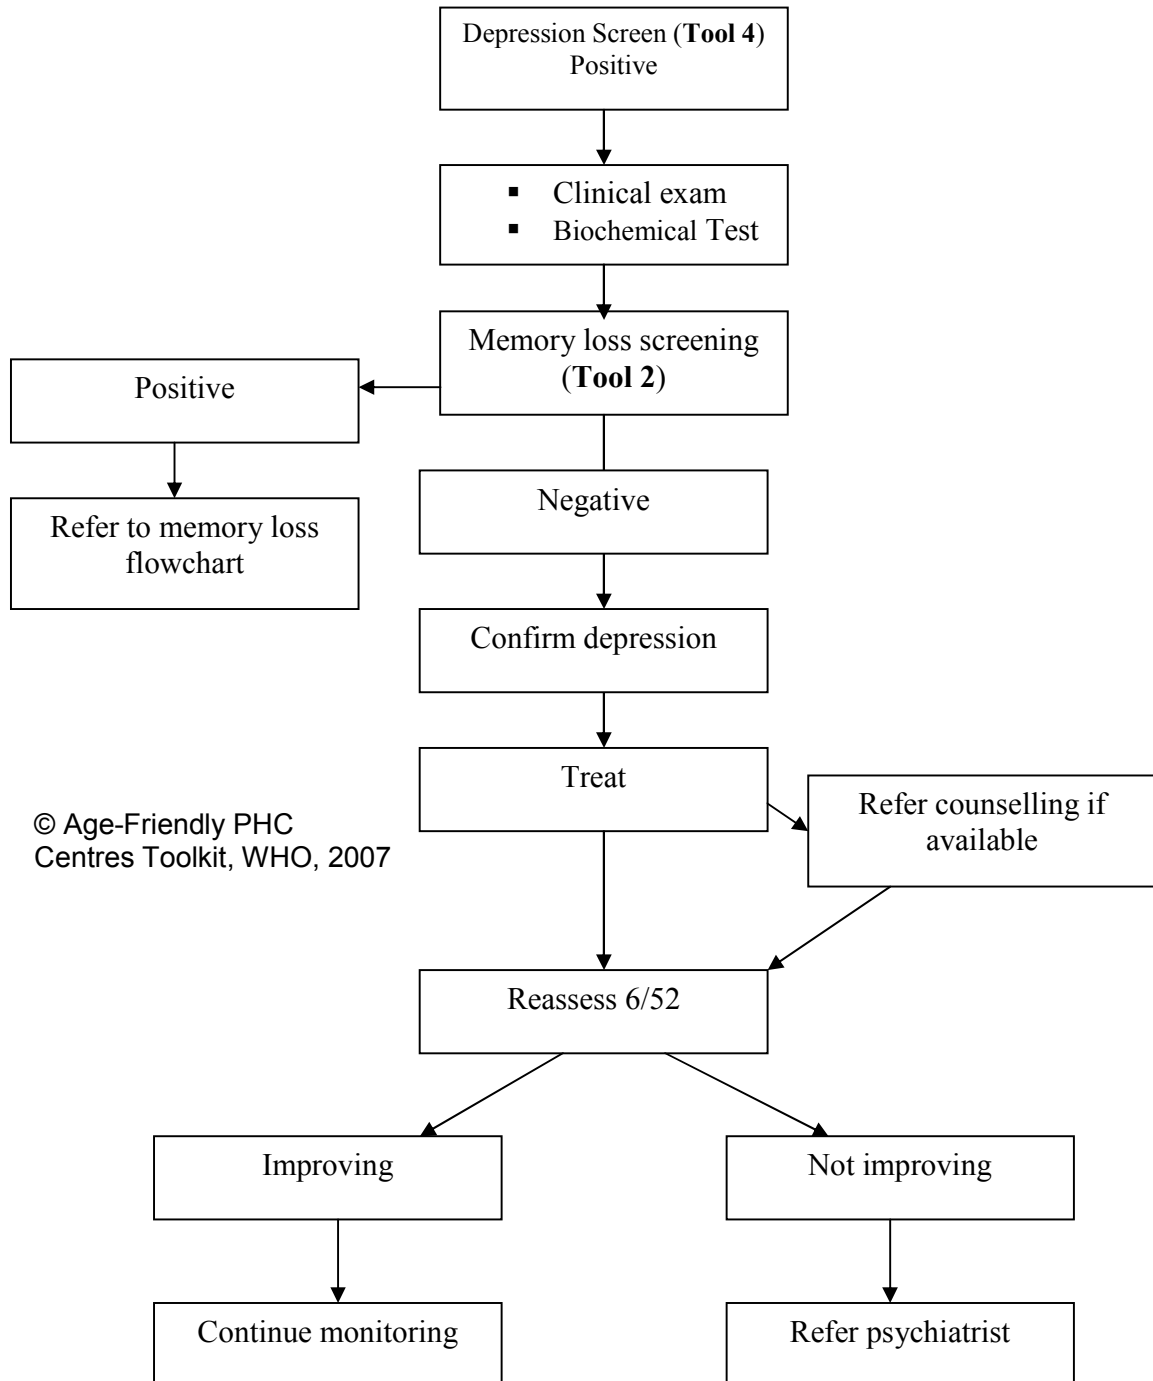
Depression Screen (**Tool 4**) Positive

- Clinical exam
- Biochemical Test

Memory loss screening (**Tool 2**)

Positive

Refer to memory loss flowchart

Negative

Confirm depression

Treat

Refer counselling if available

© Age-Friendly PHC Centres Toolkit, WHO, 2007

Reassess 6/52

Improving

Not improving

Continue monitoring

Refer psychiatrist